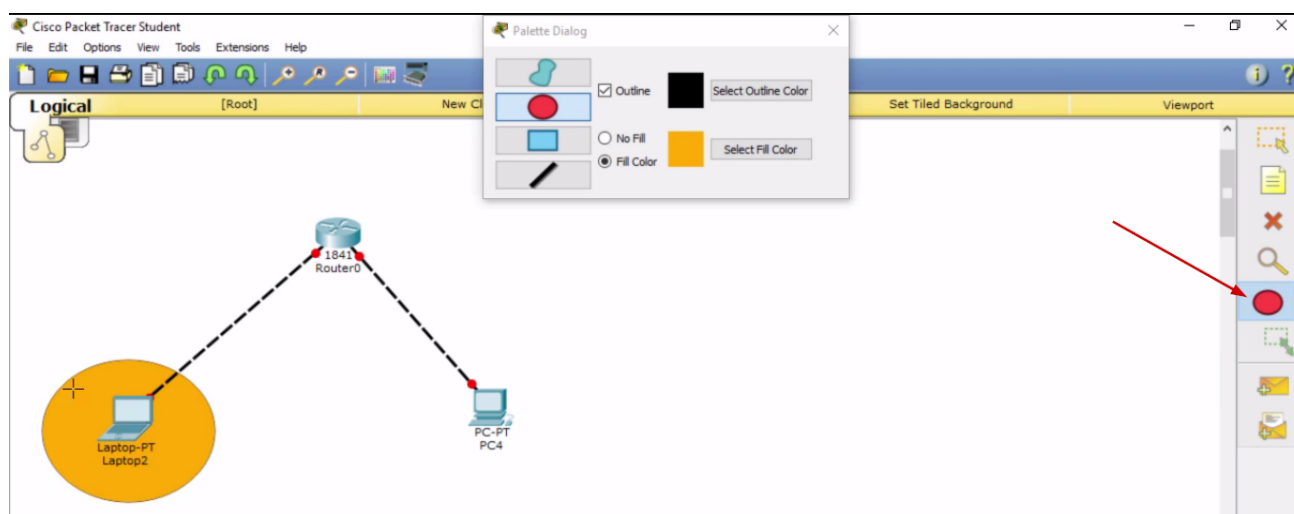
Cisco Packet Tracer Student

File Edit Options View Tools Extensions Help

Logical [Root] New Cl

Set Tiled Background Viewport

Palette Dialog

Outline Select Outline Color

No Fill

Fill Color Select Fill Color

1841
Router0

Laptop-PT
Laptop2

PC-PT
PC4